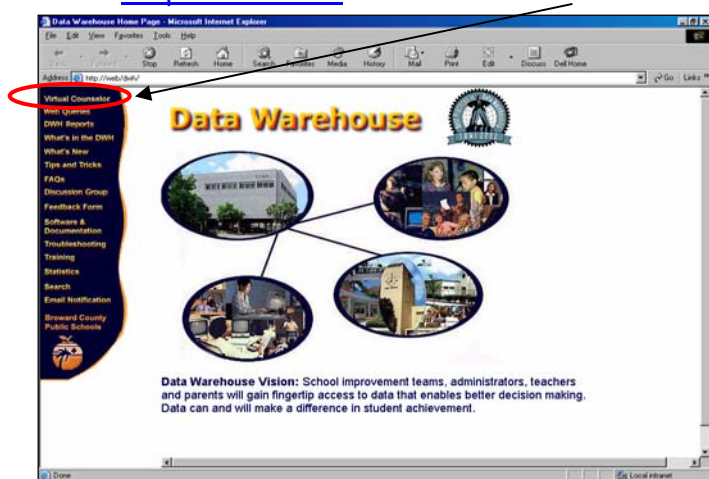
Data Warehouse Home Page - Microsoft Internet Explorer

File Edit View Favorites Tools Help

Back Forward Stop Refresh Home Search Favorites Media History Mail Print Edit Discuss Dell Home

Address http://web/dwh/

Go Links

Virtual Counselor
Web Queries
DWH Reports
What's in the DWH
What's New
Tips and Tricks
FAQs
Discussion Group
Feedback Form
Software & Documentation
Troubleshooting
Training
Statistics
Search
Email Notification

Broward County Public Schools

Data Warehouse

Data Warehouse Vision: School improvement teams, administrators, teachers and parents will gain fingertip access to data that enables better decision making. Data can and will make a difference in student achievement.

Done

Local intranet